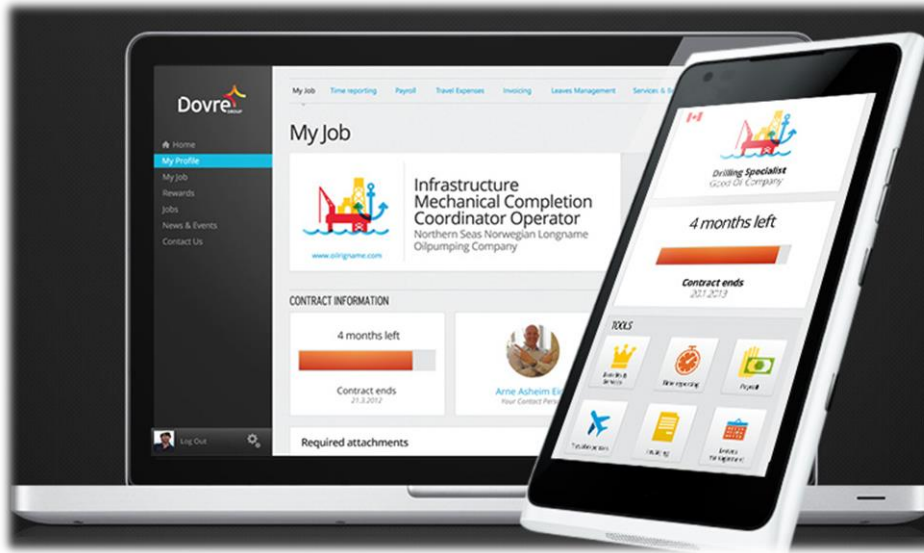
Dovre GROUP

Home
My Profile
My Job
Rewards
Jobs
News & Events
Contact Us

Log Out

My Job | Time reporting | Payroll | Travel Expenses | Invoicing | Leaves Management | Services & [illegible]

My Job

Infrastructure Mechanical Completion Coordinator Operator
Northern Seas Norwegian Longname Oilpumping Company

www.oilrigname.com

CONTRACT INFORMATION

4 months left

Contract ends
21.3.2012

Arne Asheim Ei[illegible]
Your Contact Pers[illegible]

Required attachments

Drilling Specialist
Good Oil Company

4 months left

Contract ends
20.1.2013

TOOLS

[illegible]
Time reporting
Payroll
Travel expenses
Invoicing
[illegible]